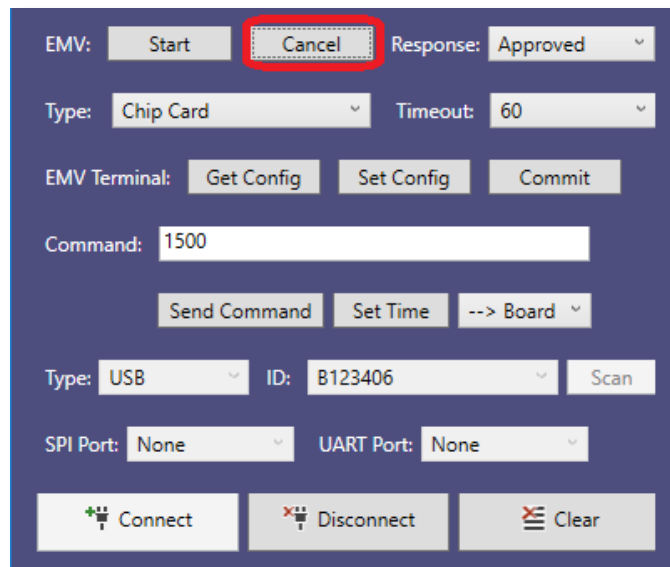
EMV: Start Cancel Response: Approved

Type: Chip Card Timeout: 60

EMV Terminal: Get Config Set Config Commit

Command: 1500

Send Command Set Time --> Board

Type: USB ID: B123406 Scan

SPI Port: None UART Port: None

Connect Disconnect Clear